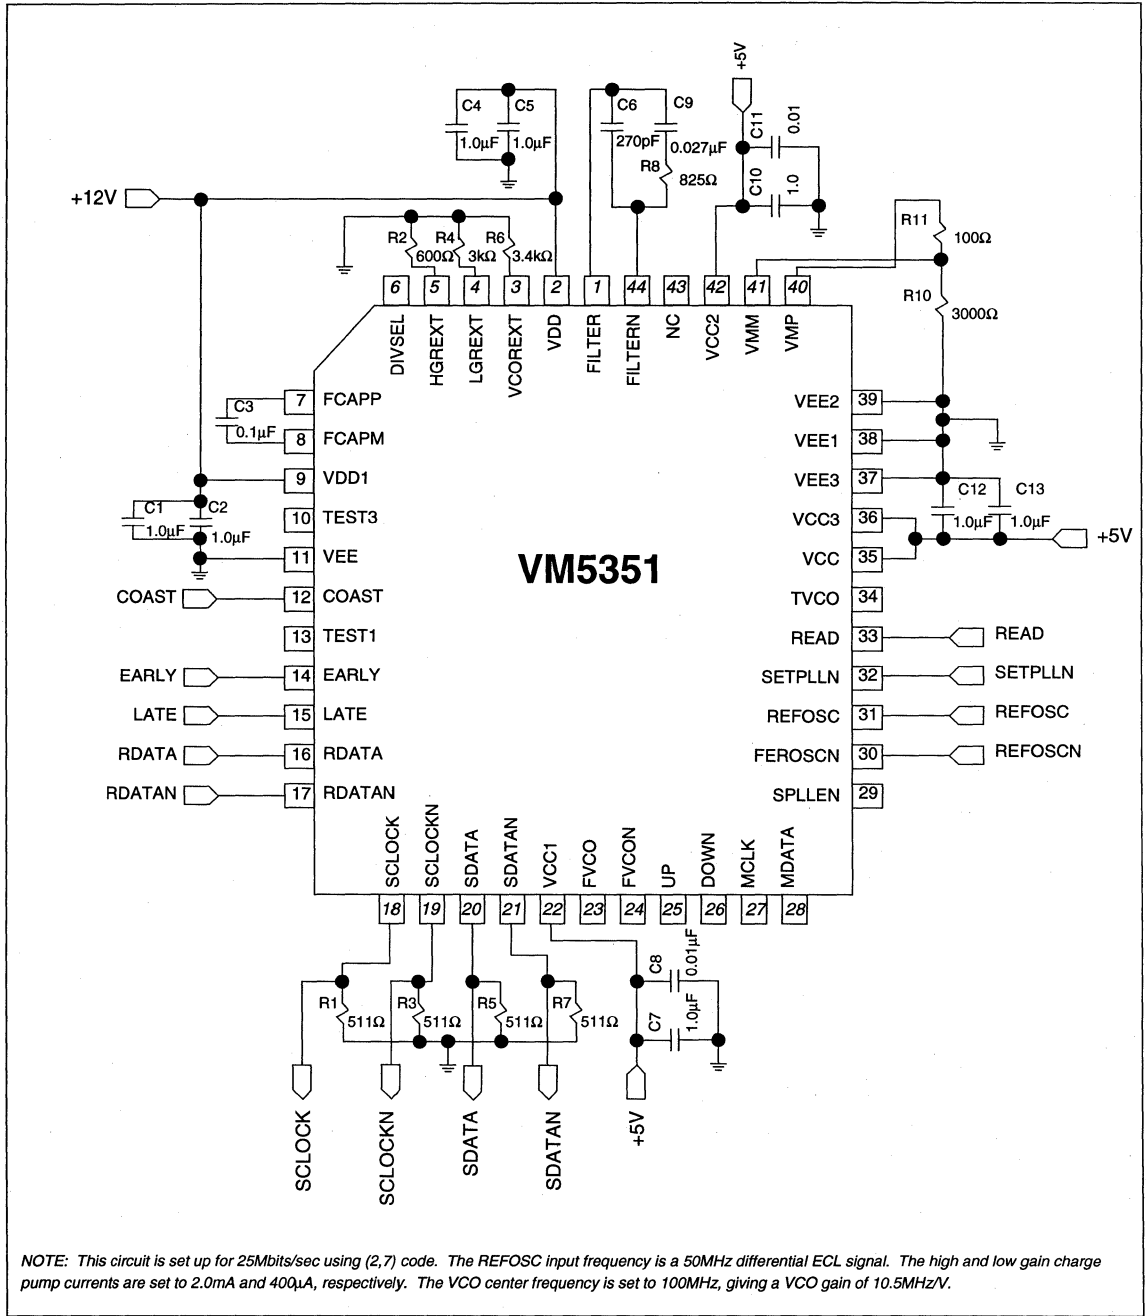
+5V
C4 C5
1.0μF 1.0μF
C6 C9
270pF 0.027μF
R8 825Ω
C11 0.01
C10 1.0
+12V
R2 R4 R6
600Ω 3kΩ 3.4kΩ
R11 100Ω
R10 3000Ω
6 5 4 3 2 1 44 43 42 41 40
DIVSEL HGREXT LGREXT VCOREXT VDD FILTER FILTERN NC VCC2 VMM VMP
C3 0.1μF
7 FCAPP
8 FCAPM
9 VDD1
C1 C2 1.0μF 1.0μF
10 TEST3
11 VEE
COAST 12 COAST
13 TEST1
EARLY 14 EARLY
LATE 15 LATE
RDATA 16 RDATA
RDATAN 17 RDATAN
VM5351
VEE2 39
VEE1 38
VEE3 37
C12 C13 1.0μF 1.0μF
VCC3 36
VCC 35
+5V
TVCO 34
READ 33 READ
SETPLLN 32 SETPLLN
REFOSC 31 REFOSC
FEROSCN 30 REFOSCN
SPLLEN 29
SCLOCK SCLOCKN SDATA SDATAN VCC1 FVCO FVCON UP DOWN MCLK MDATA
18 19 20 21 22 23 24 25 26 27 28
C8 0.01μF
C7 1.0μF
R1 511Ω R3 511Ω R5 511Ω R7 511Ω
SCLOCK SCLOCKN SDATA SDATAN +5V

NOTE: This circuit is set up for 25Mbits/sec using (2,7) code. The REFOSC input frequency is a 50MHz differential ECL signal. The high and low gain charge pump currents are set to 2.0mA and 400μA, respectively. The VCO center frequency is set to 100MHz, giving a VCO gain of 10.5MHz/V.